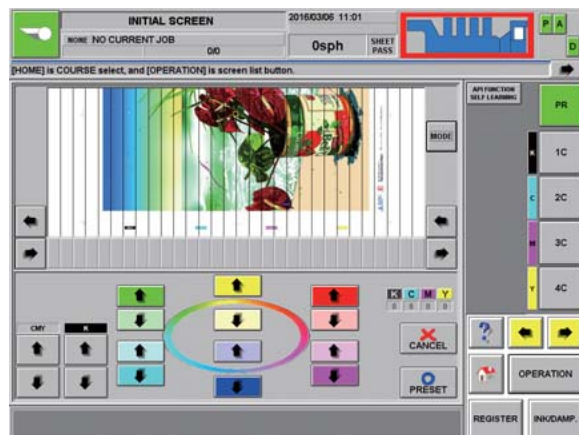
INITIAL SCREEN
2016/03/06 11:01
NONE NO CURRENT JOB
0/0
0sph
SHEET PASS
P A
D
[HOME] is COURSE select, and [OPERATION] is screen list button.
MODE
API FUNCTION SELF LEARNING
PR
K
1C
C
2C
M
3C
Y
4C
K C M Y
0 0 0 0
CMY
K
CANCEL
PRESET
OPERATION
REGISTER
INK/DAMP.